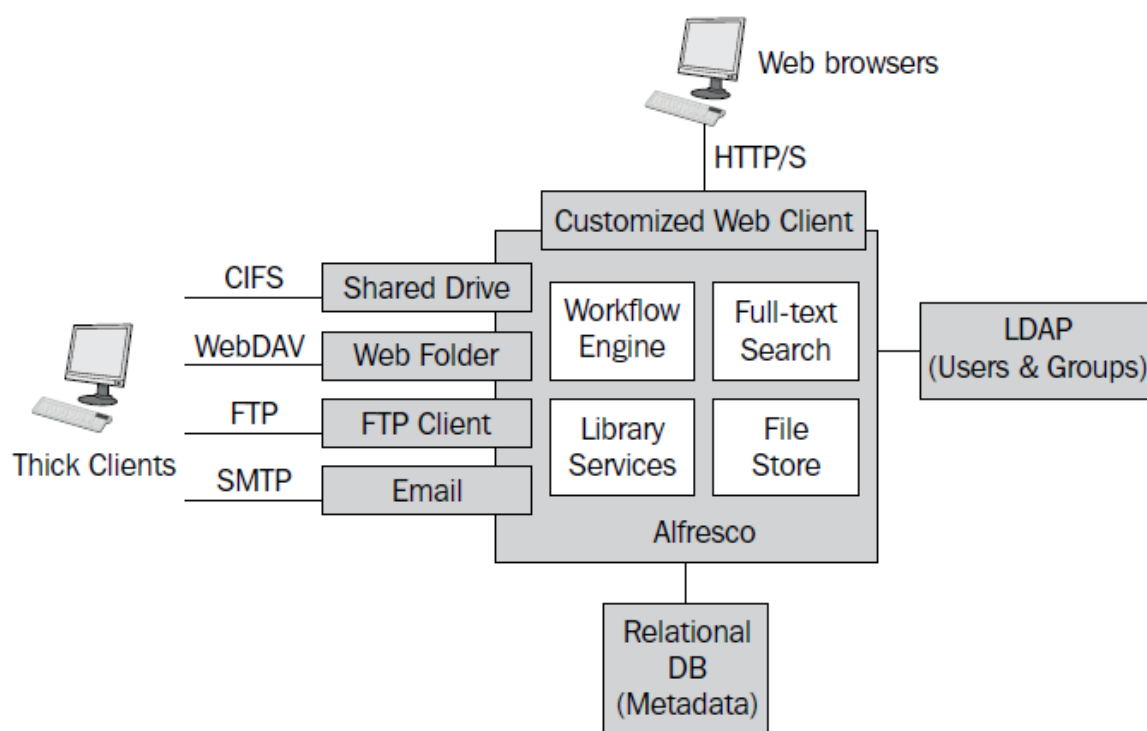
Web browsers

HTTP/S

Customized Web Client

CIFS

Shared Drive

WebDAV

Web Folder

FTP

FTP Client

SMTP

Email

Thick Clients

Workflow Engine

Full-text Search

Library Services

File Store

Alfresco

LDAP (Users & Groups)

Relational DB (Metadata)